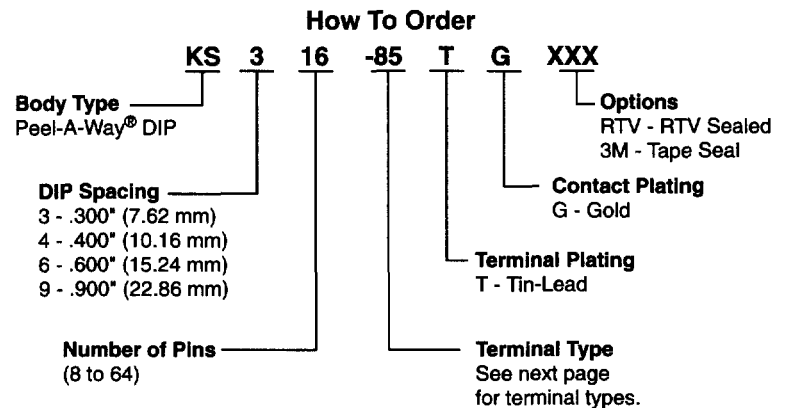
How To Order

KS 3 16 -85 T G XXX

Body Type
Peel-A-Way® DIP

Options
RTV - RTV Sealed
3M - Tape Seal

Contact Plating
G - Gold

DIP Spacing
3 - .300" (7.62 mm)
4 - .400" (10.16 mm)
6 - .600" (15.24 mm)
9 - .900" (22.86 mm)

Terminal Plating
T - Tin-Lead

Number of Pins
(8 to 64)

Terminal Type
See next page for terminal types.